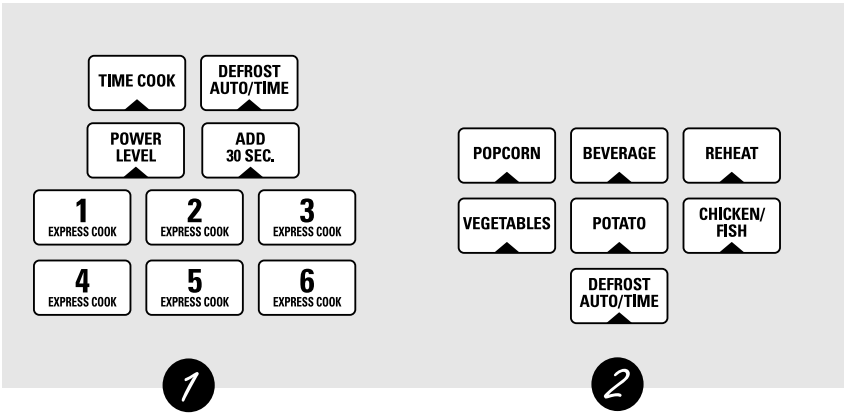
TIME COOK

DEFROST AUTO/TIME

POWER LEVEL

ADD 30 SEC.

1 EXPRESS COOK

2 EXPRESS COOK

3 EXPRESS COOK

4 EXPRESS COOK

5 EXPRESS COOK

6 EXPRESS COOK

1

POPCORN

BEVERAGE

REHEAT

VEGETABLES

POTATO

CHICKEN/ FISH

DEFROST AUTO/TIME

2